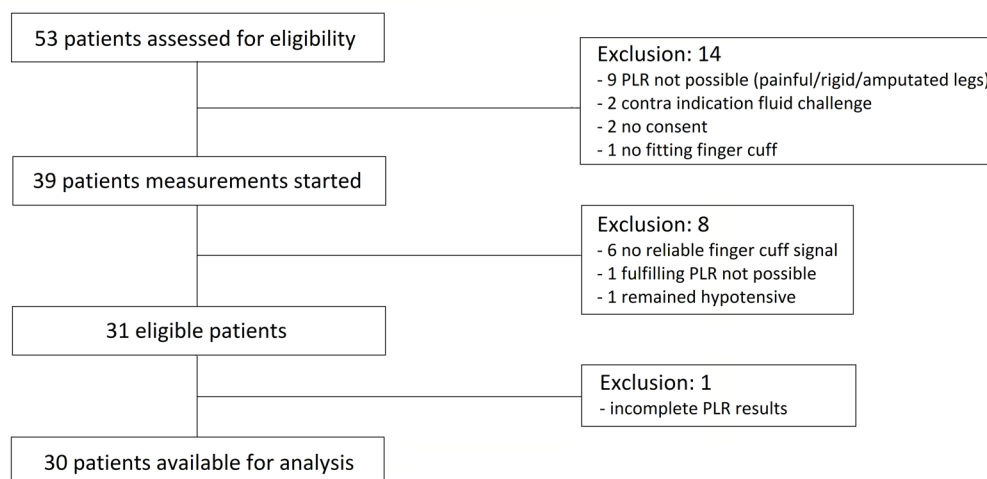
53 patients assessed for eligibility

Exclusion: 14
- 9 PLR not possible (painful/rigid/amputated legs)
- 2 contra indication fluid challenge
- 2 no consent
- 1 no fitting finger cuff

39 patients measurements started

Exclusion: 8
- 6 no reliable finger cuff signal
- 1 fulfilling PLR not possible
- 1 remained hypotensive

31 eligible patients

Exclusion: 1
- incomplete PLR results

30 patients available for analysis